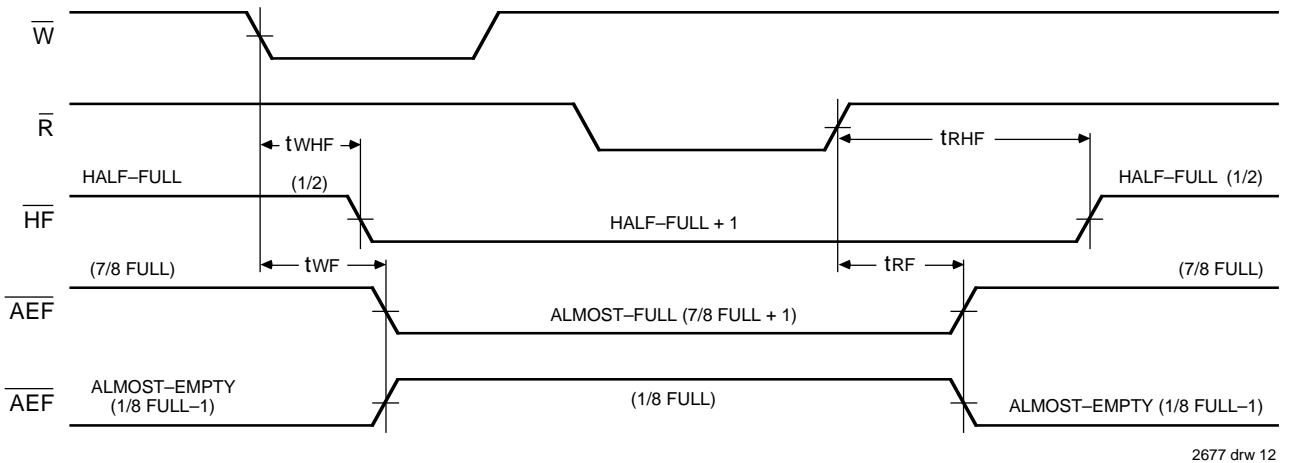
$\overline{W}$

$\overline{R}$

$t_{WHF}$

$t_{RHF}$

HALF–FULL (1/2)

HALF–FULL (1/2)

$\overline{HF}$

HALF–FULL + 1

(7/8 FULL)

$t_{WF}$

$t_{RF}$

(7/8 FULL)

$\overline{AEF}$

ALMOST–FULL (7/8 FULL + 1)

$\overline{AEF}$

ALMOST–EMPTY (1/8 FULL–1)

(1/8 FULL)

ALMOST–EMPTY (1/8 FULL–1)

2677 drw 12